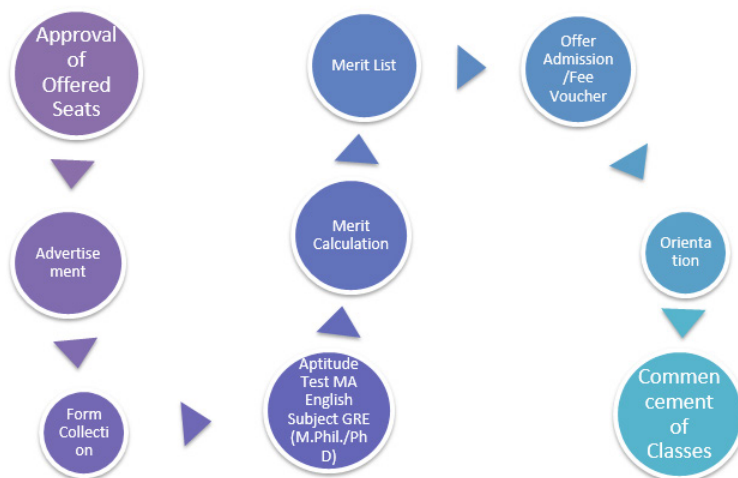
Approval of Offered Seats

Advertisement

Form Collection

Aptitude Test MA English Subject GRE (M.Phil./PhD)

Merit Calculation

Merit List

Offer Admission /Fee Voucher

Orientation

Commencement of Classes